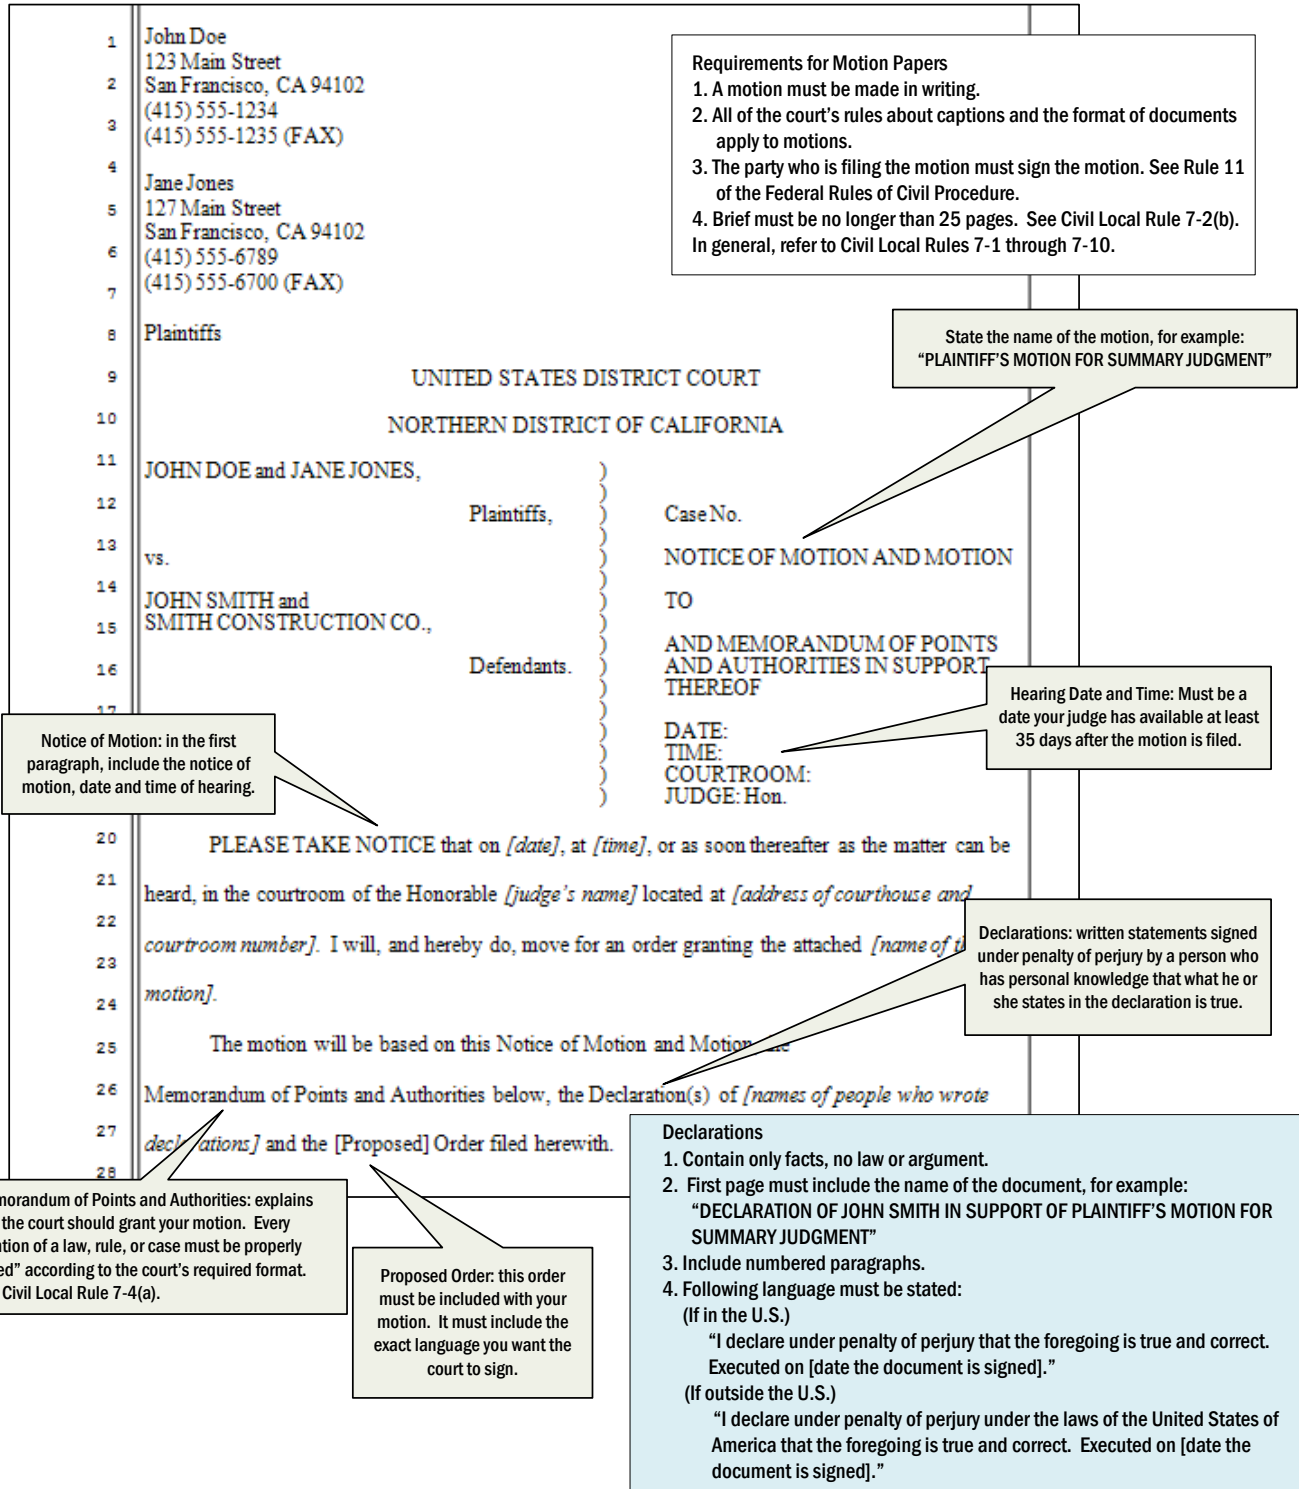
1 John Doe
123 Main Street
2 San Francisco, CA 94102
(415) 555-1234
3 (415) 555-1235 (FAX)

4 Jane Jones
5 127 Main Street
San Francisco, CA 94102
6 (415) 555-6789
7 (415) 555-6700 (FAX)

8 Plaintiffs

Requirements for Motion Papers
1. A motion must be made in writing.
2. All of the court's rules about captions and the format of documents apply to motions.
3. The party who is filing the motion must sign the motion. See Rule 11 of the Federal Rules of Civil Procedure.
4. Brief must be no longer than 25 pages. See Civil Local Rule 7-2(b).
In general, refer to Civil Local Rules 7-1 through 7-10.

State the name of the motion, for example: "PLAINTIFF'S MOTION FOR SUMMARY JUDGMENT"

9 UNITED STATES DISTRICT COURT

10 NORTHERN DISTRICT OF CALIFORNIA

11 JOHN DOE and JANE JONES, )
12 Plaintiffs, ) Case No.
13 vs. ) NOTICE OF MOTION AND MOTION
14 JOHN SMITH and ) TO
15 SMITH CONSTRUCTION CO., )
16 Defendants. ) AND MEMORANDUM OF POINTS AND AUTHORITIES IN SUPPORT THEREOF
17 ) DATE:
) TIME:
) COURTROOM:
) JUDGE: Hon.

Hearing Date and Time: Must be a date your judge has available at least 35 days after the motion is filed.

Notice of Motion: in the first paragraph, include the notice of motion, date and time of hearing.

20 PLEASE TAKE NOTICE that on [date], at [time], or as soon thereafter as the matter can be
21 heard, in the courtroom of the Honorable [judge's name] located at [address of courthouse and
22 courtroom number]. I will, and hereby do, move for an order granting the attached [name of t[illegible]
23
24 motion].
25 The motion will be based on this Notice of Motion and Motion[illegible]
26 Memorandum of Points and Authorities below, the Declaration(s) of [names of people who wrote
27 decl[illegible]ations] and the [Proposed] Order filed herewith.
28

Declarations: written statements signed under penalty of perjury by a person who has personal knowledge that what he or she states in the declaration is true.

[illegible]morandum of Points and Authorities: explains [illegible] the court should grant your motion. Every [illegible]tion of a law, rule, or case must be properly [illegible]ed" according to the court's required format. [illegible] Civil Local Rule 7-4(a).

Proposed Order: this order must be included with your motion. It must include the exact language you want the court to sign.

Declarations
1. Contain only facts, no law or argument.
2. First page must include the name of the document, for example: "DECLARATION OF JOHN SMITH IN SUPPORT OF PLAINTIFF'S MOTION FOR SUMMARY JUDGMENT"
3. Include numbered paragraphs.
4. Following language must be stated:
(If in the U.S.)
"I declare under penalty of perjury that the foregoing is true and correct. Executed on [date the document is signed]."
(If outside the U.S.)
"I declare under penalty of perjury under the laws of the United States of America that the foregoing is true and correct. Executed on [date the document is signed]."